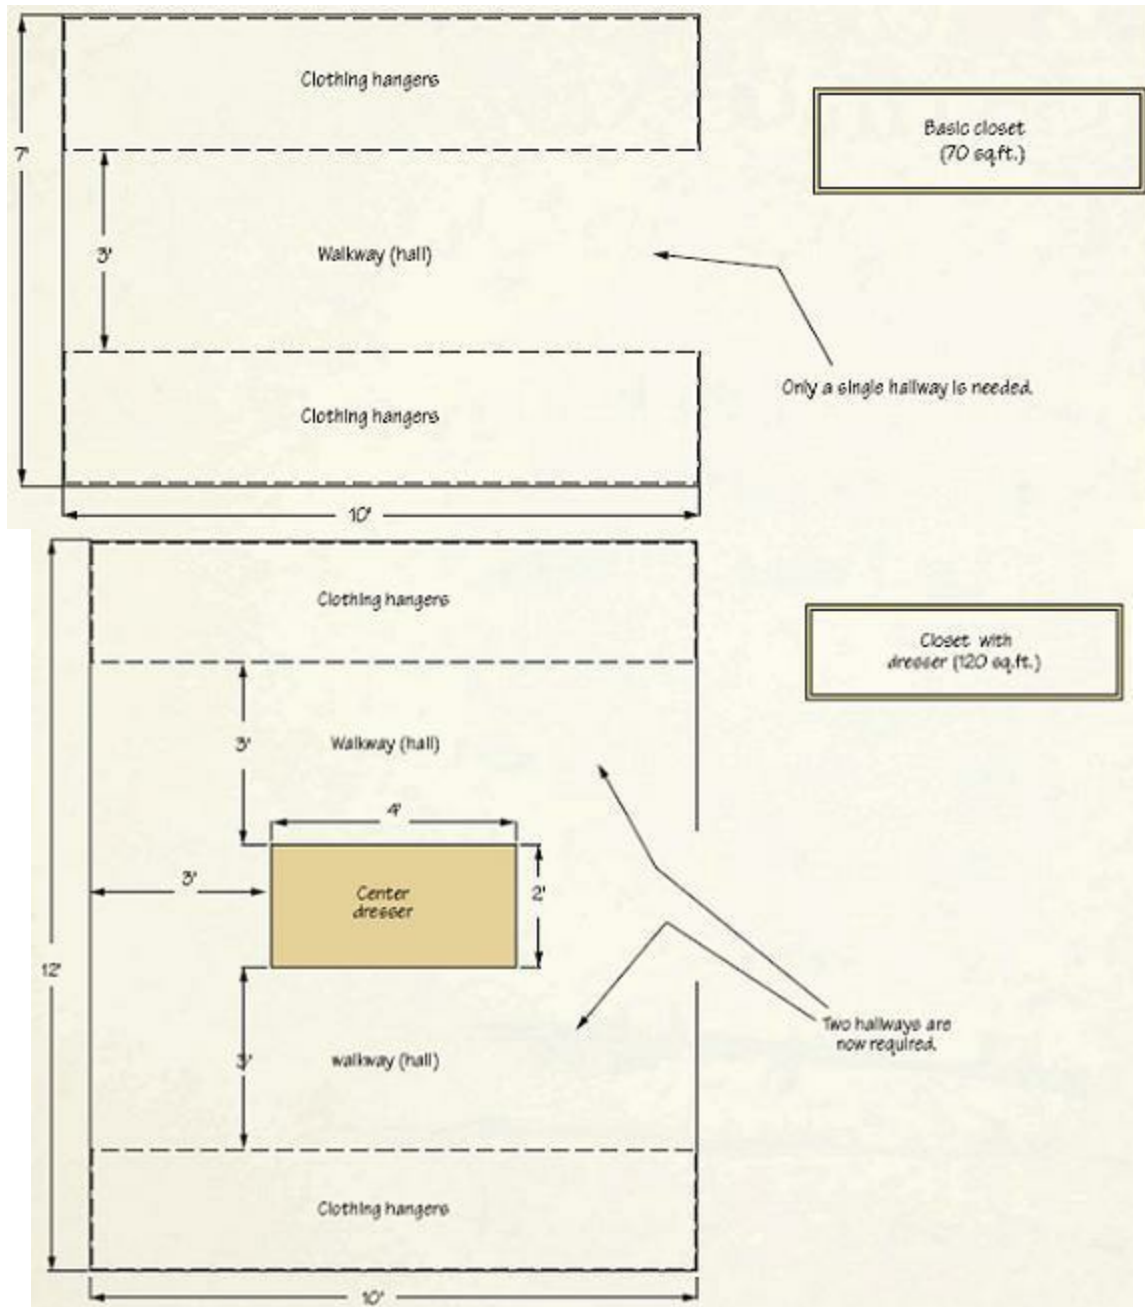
Clothing hangers

7'

3'

Walkway (hall)

Clothing hangers

10'

Basic closet (70 sq.ft.)

Only a single hallway is needed.

Clothing hangers

3'

Walkway (hall)

4'

3'

Center dresser

2'

12'

3'

walkway (hall)

Clothing hangers

10'

Closet with dresser (120 sq.ft.)

Two hallways are now required.